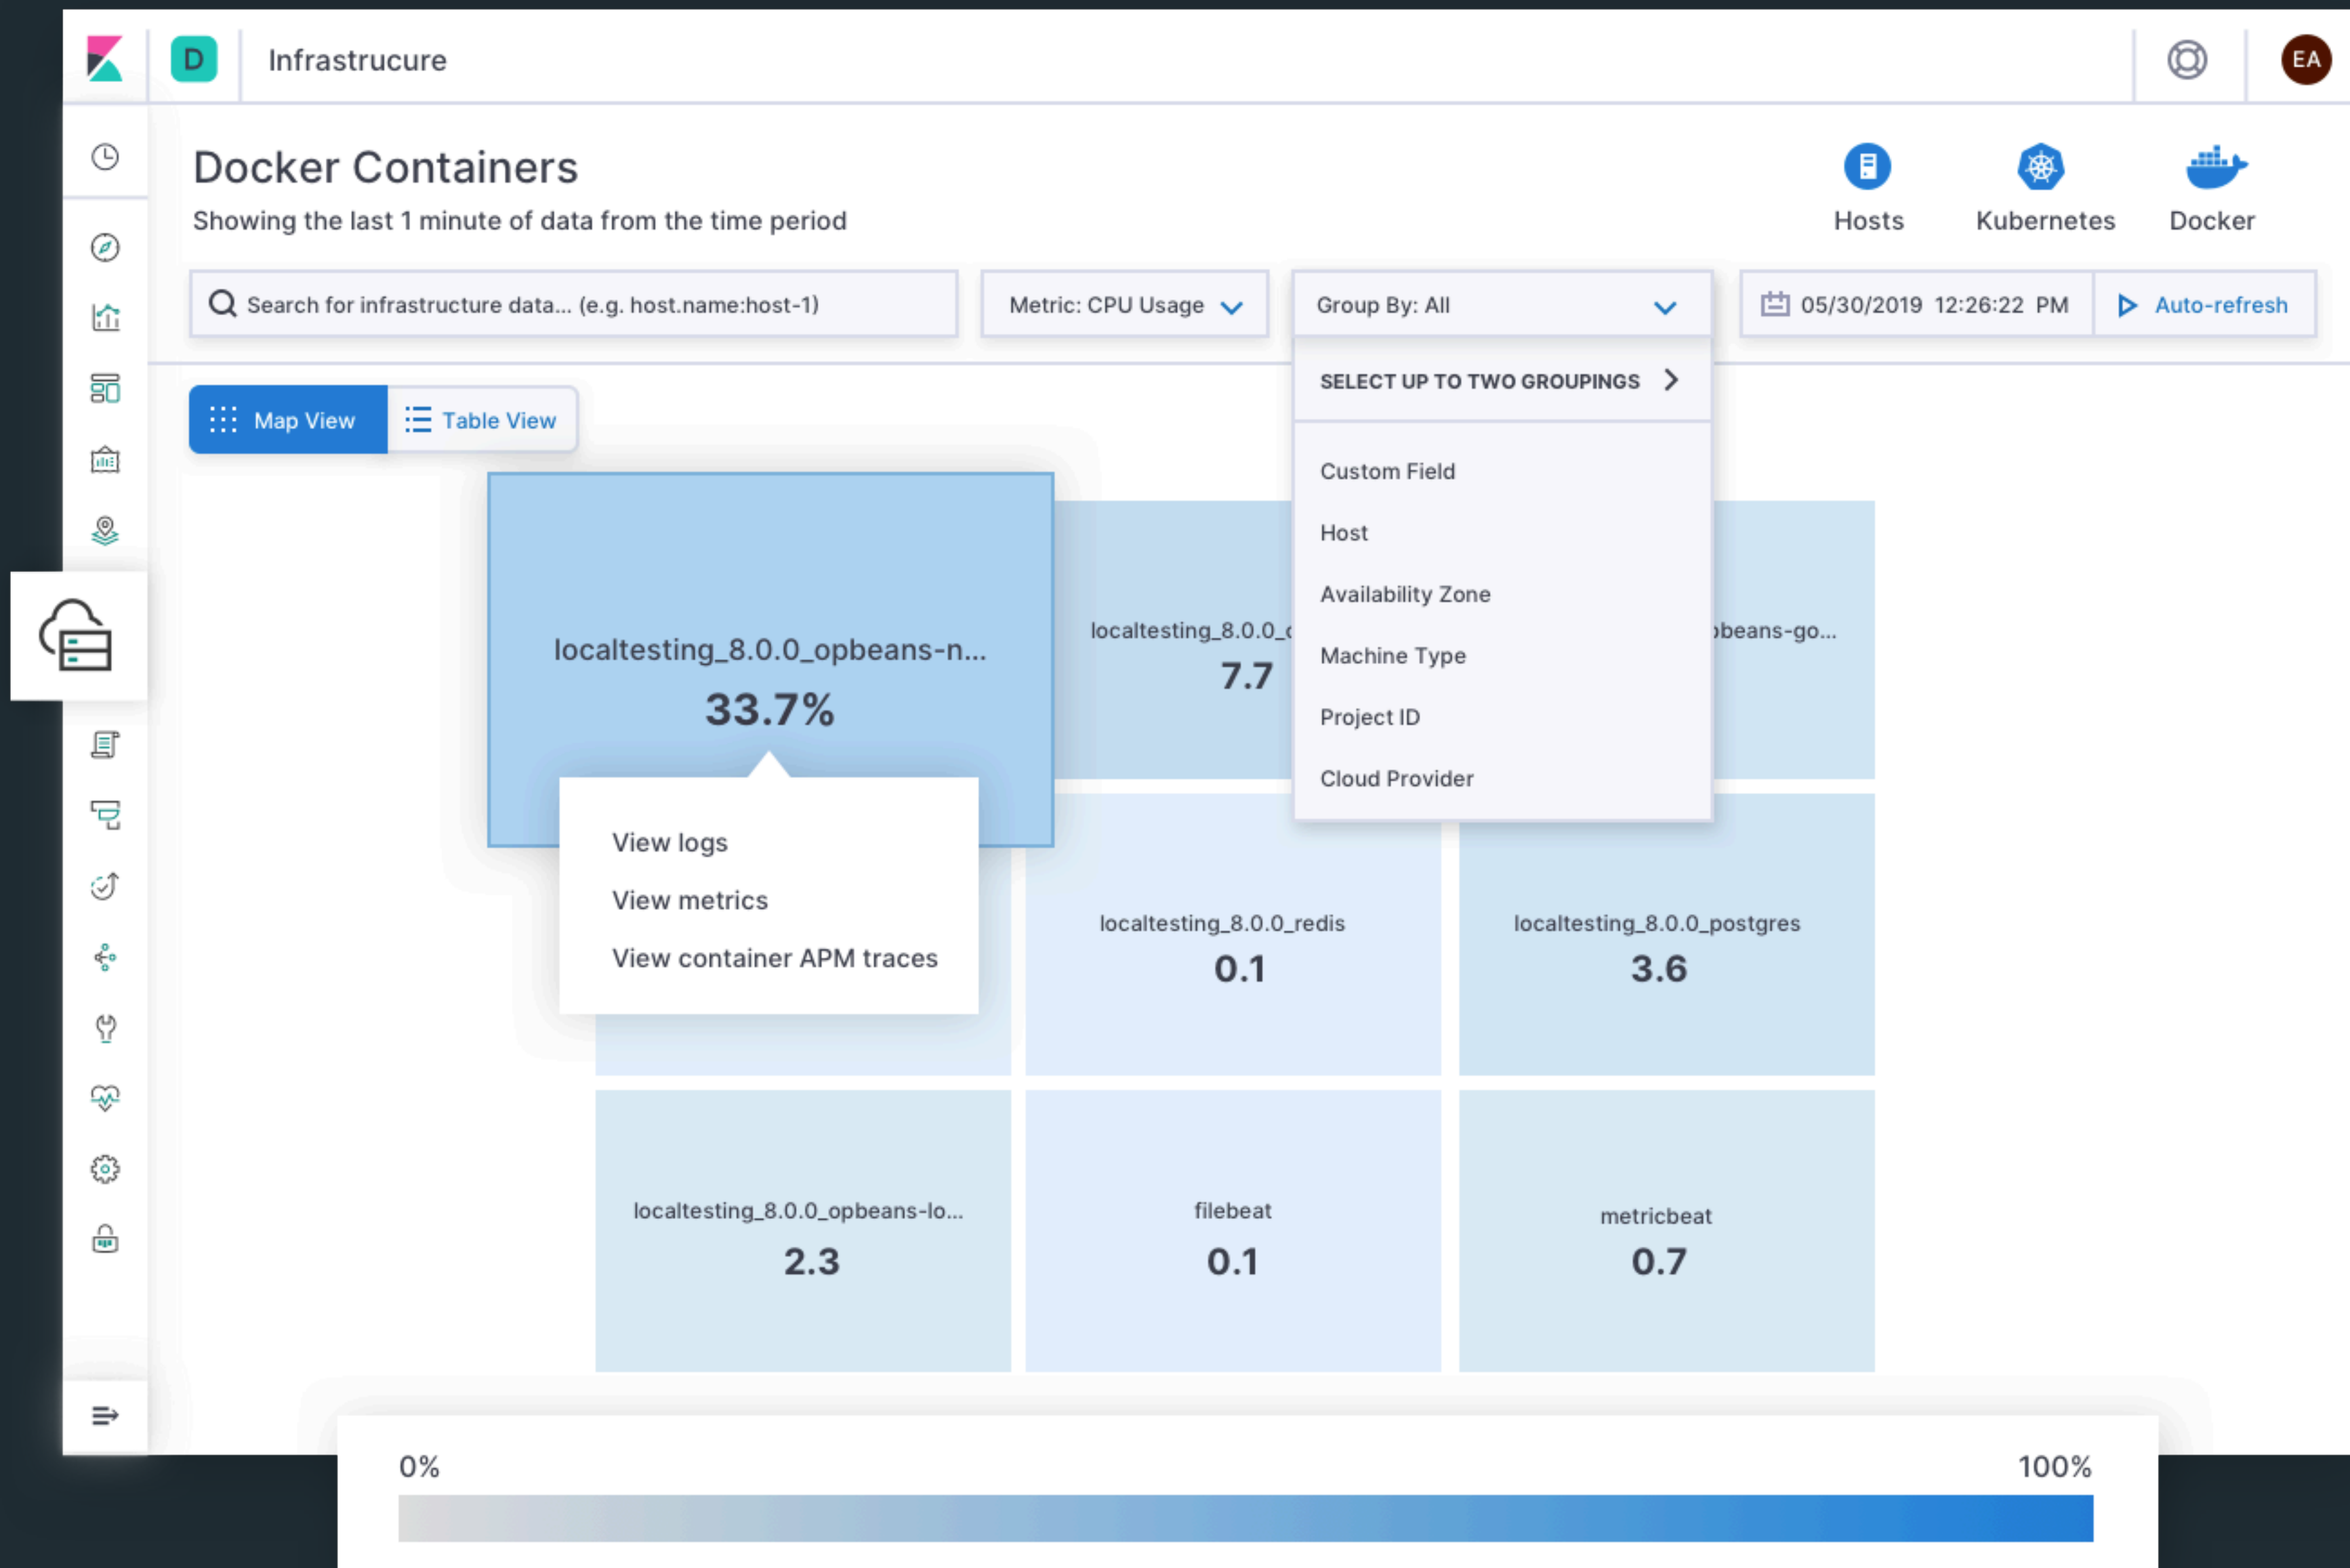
D Infrastrucure

EA

Docker Containers

Showing the last 1 minute of data from the time period

Hosts Kubernetes Docker

Search for infrastructure data... (e.g. host.name:host-1)

Metric: CPU Usage

Group By: All

05/30/2019 12:26:22 PM

Auto-refresh

Map View Table View

SELECT UP TO TWO GROUPINGS

Custom Field
Host
Availability Zone
Machine Type
Project ID
Cloud Provider

localtesting_8.0.0_opbeans-n...
33.7%

localtesting_8.0.0_
7.7

pbeans-go...

View logs
View metrics
View container APM traces

localtesting_8.0.0_redis
0.1

localtesting_8.0.0_postgres
3.6

localtesting_8.0.0_opbeans-lo...
2.3

filebeat
0.1

metricbeat
0.7

0%

100%